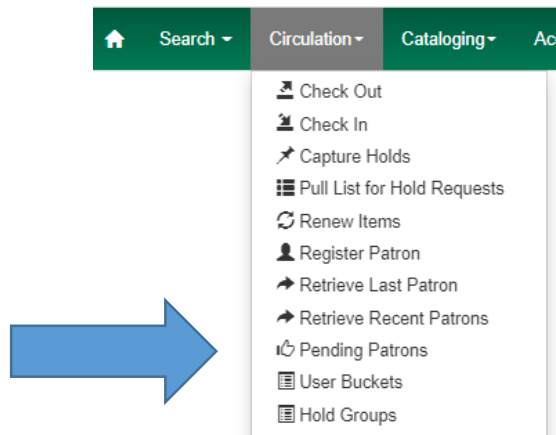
Search Circulation Cataloging Ac

Check Out
Check In
Capture Holds
Pull List for Hold Requests
Renew Items
Register Patron
Retrieve Last Patron
Retrieve Recent Patrons
Pending Patrons
User Buckets
Hold Groups